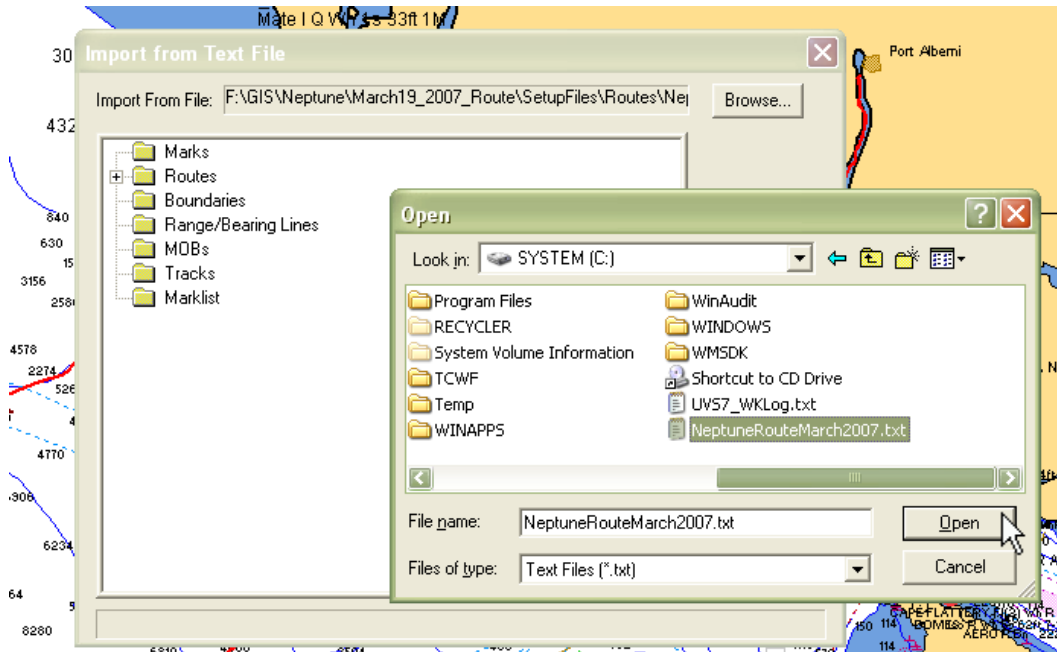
Mate I Q WR ss 33ft 1M

Port Alberni

30

432

840

630

15

3156

258

4578

2274

526

4770

906

6234

64

8280

Import from Text File

Import From File: F:\GIS\Neptune\March19_2007_Route\SetupFiles\Routes\Ne

Browse...

Marks

Routes

Boundaries

Range/Bearing Lines

MOBs

Tracks

Marklist

Open

Look in: SYSTEM (C:)

Program Files

RECYCLER

System Volume Information

TCWF

Temp

WINAPPS

WinAudit

WINDOWS

WMSDK

Shortcut to CD Drive

UVS7_WKLog.txt

NeptuneRouteMarch2007.txt

File name: NeptuneRouteMarch2007.txt

Open

Files of type: Text Files (*.txt)

Cancel

CAPE FLATTERY

150 114

AERO